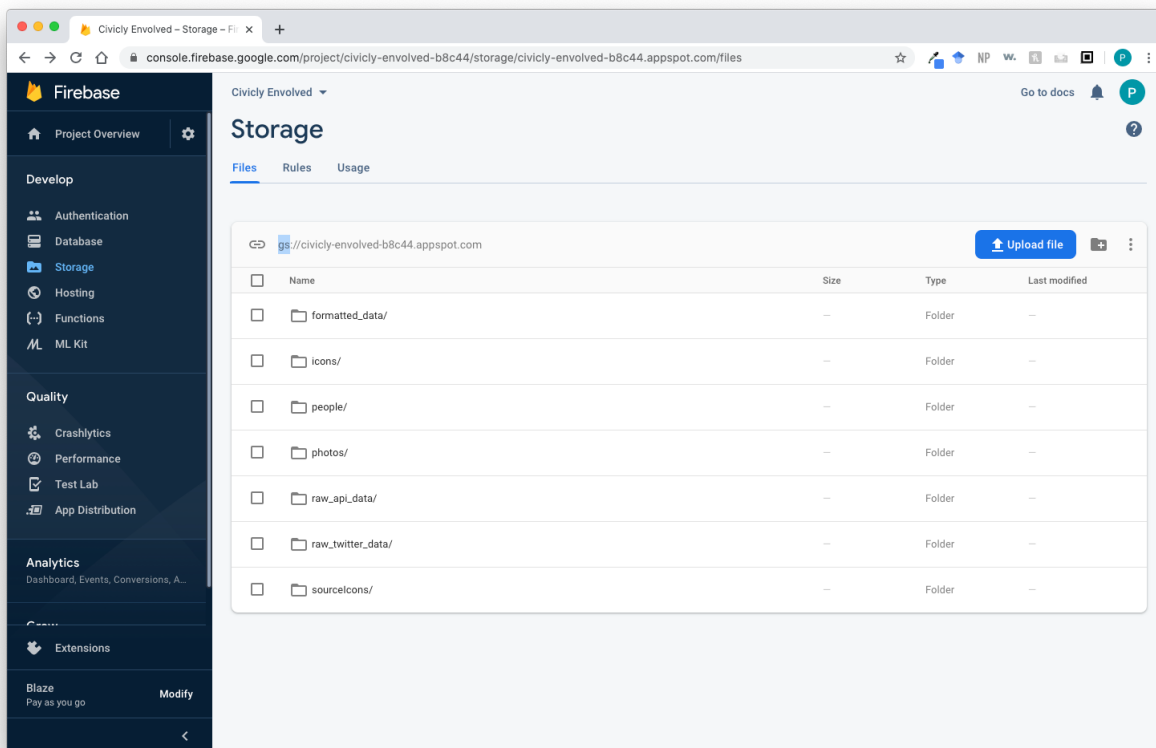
Civicly Envolved – Storage – Fi

console.firebase.google.com/project/civicly-envolved-b8c44/storage/civicly-envolved-b8c44.appspot.com/files

NP W. P

Firebase

Project Overview

Develop

Authentication

Database

Storage

Hosting

Functions

ML Kit

Quality

Crashlytics

Performance

Test Lab

App Distribution

Analytics

Dashboard, Events, Conversions, A...

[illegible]

Extensions

Blaze

Pay as you go

Modify

Civicly Envolved

Go to docs

P

Storage

Files Rules Usage

gs://civicly-envolved-b8c44.appspot.com

Upload file

| | Name | Size | Type | Last modified |
|---|---|---|---|---|
| | formatted_data/ | — | Folder | — |
| | icons/ | — | Folder | — |
| | people/ | — | Folder | — |
| | photos/ | — | Folder | — |
| | raw_api_data/ | — | Folder | — |
| | raw_twitter_data/ | — | Folder | — |
| | sourceIcons/ | — | Folder | — |